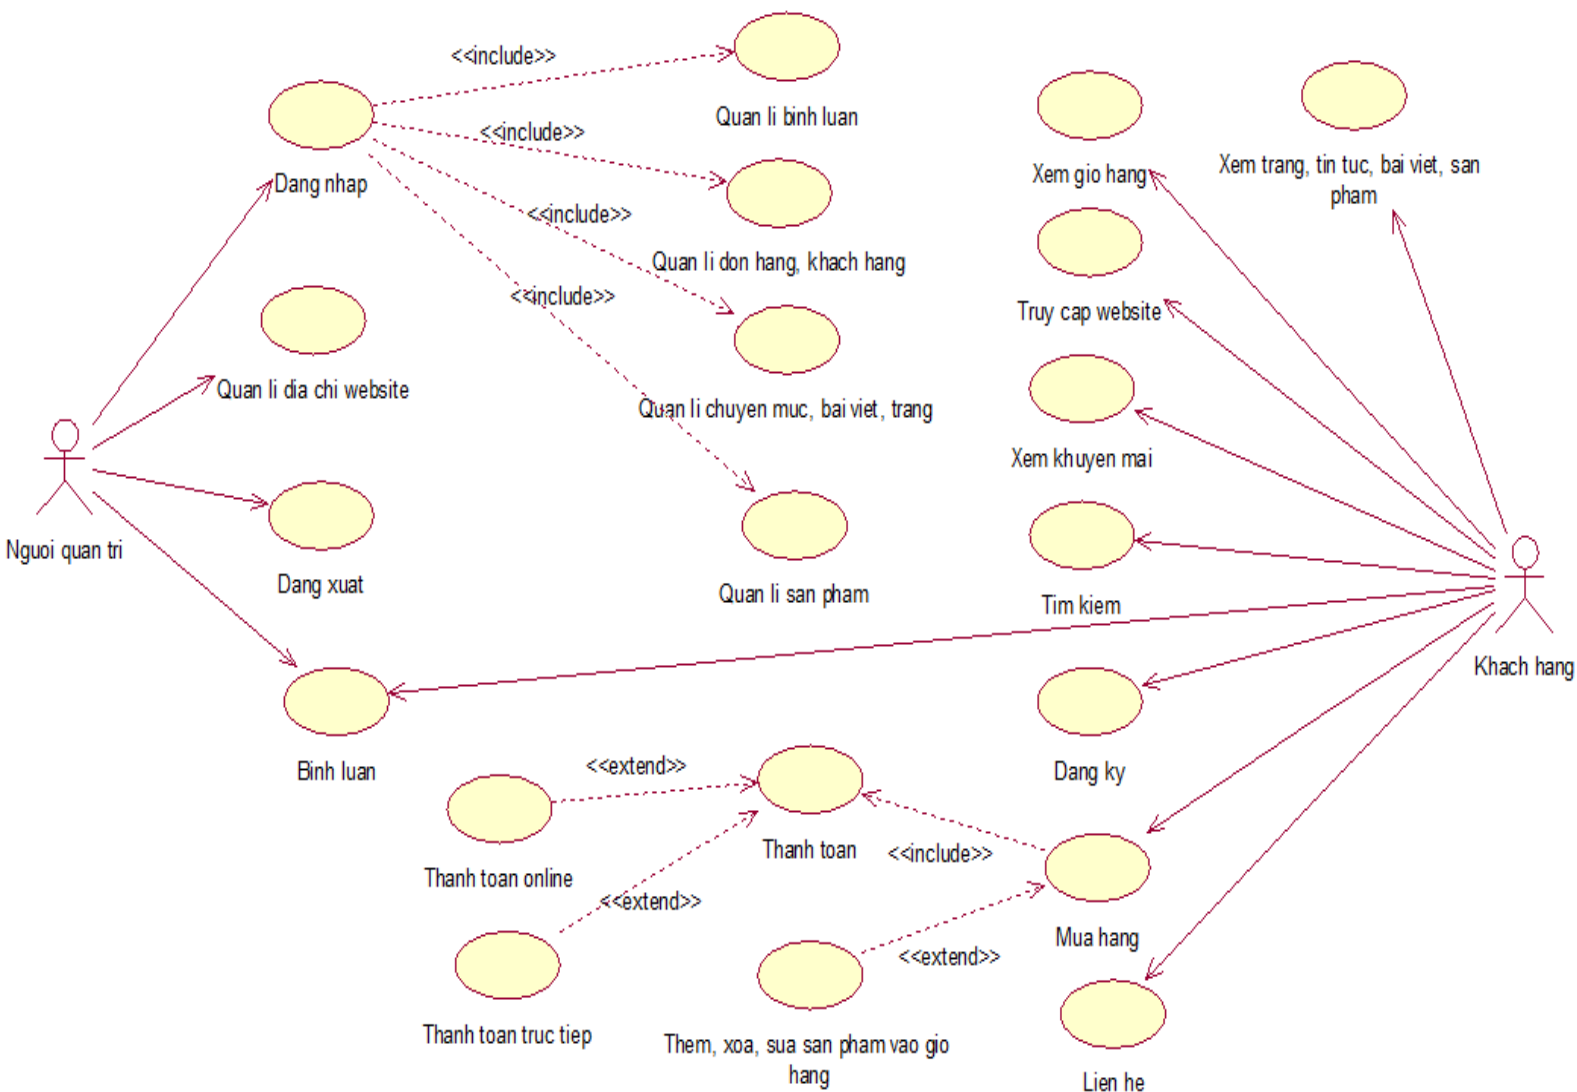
<<include>>
Quan li binh luan
Dang nhap
<<include>>
Quan li don hang, khach hang
<<include>>
<<include>>
Quan li dia chi website
Quan li chuyen muc, bai viet, trang
Nguoi quan tri
Dang xuat
Quan li san pham
Binh luan
Xem gio hang
Xem trang, tin tuc, bai viet, san pham
Truy cap website
Xem khuyen mai
Tim kiem
Khach hang
Dang ky
<<extend>>
Thanh toan
<<include>>
Thanh toan online
<<extend>>
Mua hang
<<extend>>
Thanh toan truc tiep
Them, xoa, sua san pham vao gio hang
Lien he